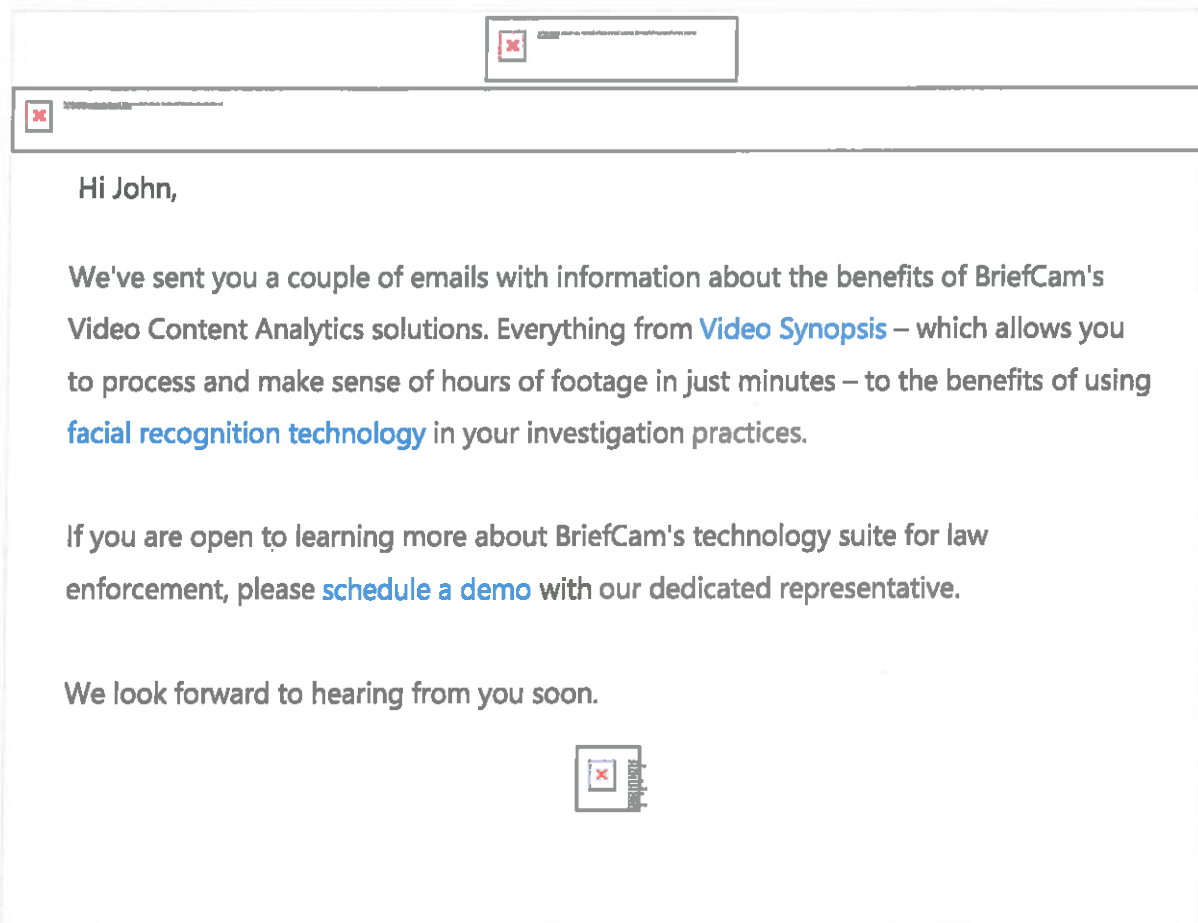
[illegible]

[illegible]

Hi John,

We've sent you a couple of emails with information about the benefits of BriefCam's Video Content Analytics solutions. Everything from Video Synopsis – which allows you to process and make sense of hours of footage in just minutes – to the benefits of using facial recognition technology in your investigation practices.

If you are open to learning more about BriefCam's technology suite for law enforcement, please schedule a demo with our dedicated representative.

We look forward to hearing from you soon.

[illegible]